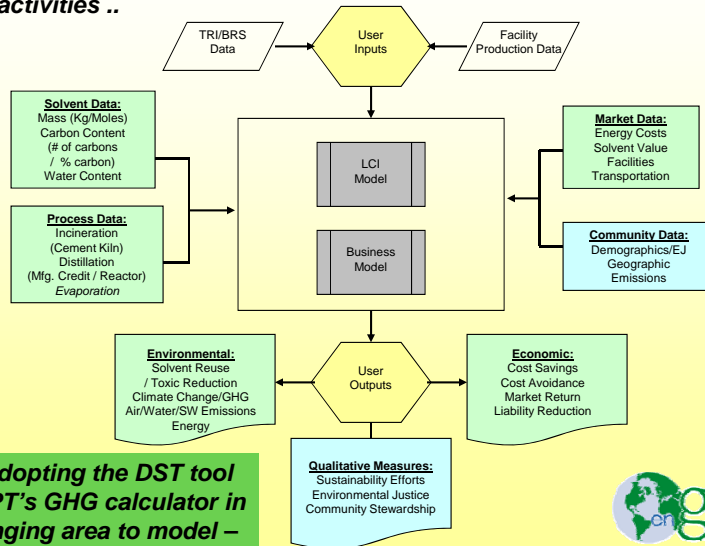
activities ..

TRI/BRS Data

User Inputs

Facility Production Data

Solvent Data:
Mass (Kg/Moles)
Carbon Content
(# of carbons / % carbon)
Water Content

Process Data:
Incineration
(Cement Kiln)
Distillation
(Mfg. Credit / Reactor)
Evaporation

LCI Model

Business Model

Market Data:
Energy Costs
Solvent Value
Facilities
Transportation

Community Data:
Demographics/EJ
Geographic
Emissions

Environmental:
Solvent Reuse / Toxic Reduction
Climate Change/GHG
Air/Water/SW Emissions
Energy

User Outputs

Economic:
Cost Savings
Cost Avoidance
Market Return
Liability Reduction

dopting the DST tool
PT's GHG calculator in
nging area to model –

Qualitative Measures:
Sustainability Efforts
Environmental Justice
Community Stewardship

cn g